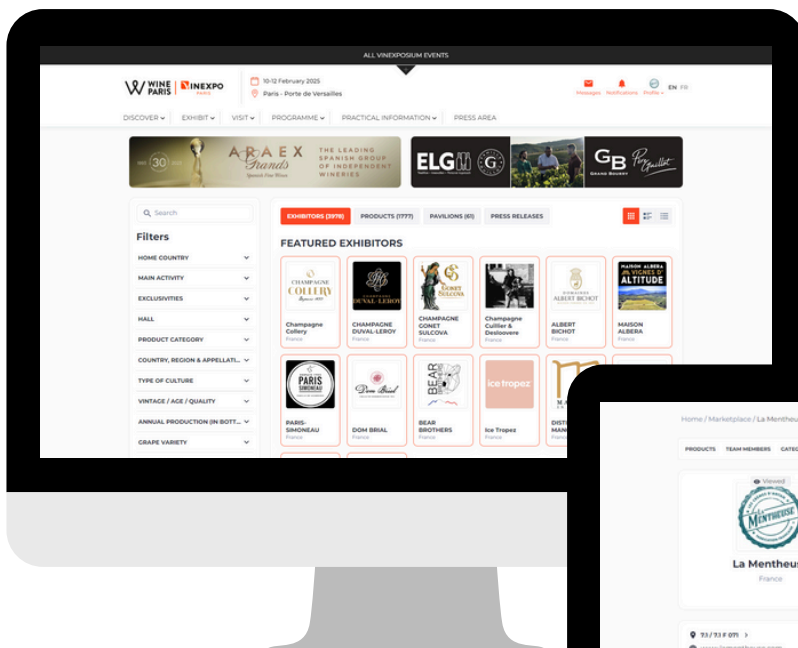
ALL VINEXPOSIUM EVENTS

WINE PARIS | VINEXPO PARIS

10-12 February 2025
Paris - Porte de Versailles

Messages Notifications Profile EN FR

DISCOVER EXHIBIT VISIT PROGRAMME PRACTICAL INFORMATION PRESS AREA

ARAEX Grands Spanish Fine Wines 30 THE LEADING SPANISH GROUP OF INDEPENDENT WINERIES

ELG GB GRAND BOURGY Fine Gaillot

Search

Filters

HOME COUNTRY
MAIN ACTIVITY
EXCLUSIVITIES
HALL
PRODUCT CATEGORY
COUNTRY, REGION & APPELLATI...
TYPE OF CULTURE
VINTAGE / AGE / QUALITY
ANNUAL PRODUCTION (IN BOTT...
GRAPE VARIETY

EXHIBITORS (3976) PRODUCTS (1777) PAVILIONS (61) PRESS RELEASES

FEATURED EXHIBITORS

Champagne Collery
France

CHAMPAGNE DUVAL-LEROY
France

CHAMPAGNE GONET SULCOVA
France

Champagne Cuillier & Deslooere
France

ALBERT BICHOT
France

MAISON ALBERA
France

PARIS-SIMONEAU
France

DOM BRIAL
France

BEAR BROTHERS
France

Ice Tropez
France

DISTI MANO
France

Home / Marketplace / La Mentheu

PRODUCTS TEAM MEMBERS CATE

Viewed

La Mentheuse

La Mentheu
France

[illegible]